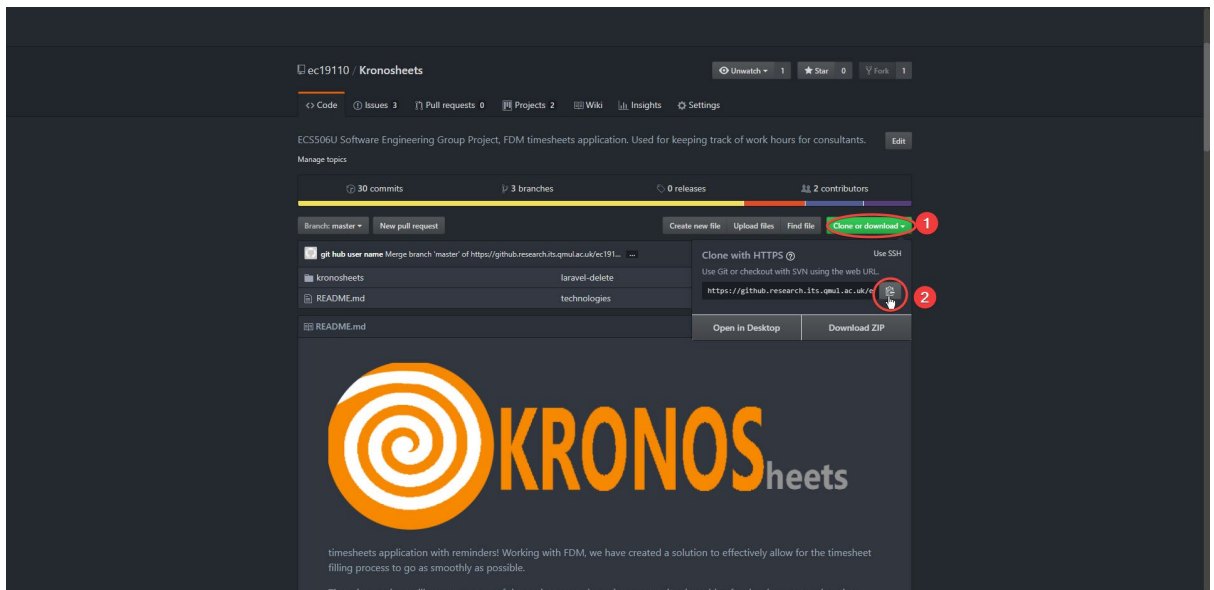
ec19110 / Kronosheets

Unwatch 1 Star 0 Fork 1

Code Issues 3 Pull requests 0 Projects 2 Wiki Insights Settings

ECS506U Software Engineering Group Project, FDM timesheets application. Used for keeping track of work hours for consultants. Edit

Manage topics

30 commits 3 branches 0 releases 2 contributors

Branch: master New pull request Create new file Upload files Find file Clone or download 1

git hub user name Merge branch 'master' of https://github.research.its.qmul.ac.uk/ec191... ...

kronosheets laravel-delete

README.md technologies

Clone with HTTPS Use SSH

Use Git or checkout with SVN using the web URL.

https://github.research.its.qmul.ac.uk/e

2

Open in Desktop Download ZIP

README.md

KRONOSheets

timesheets application with reminders! Working with FDM, we have created a solution to effectively allow for the timesheet filling process to go as smoothly as possible.

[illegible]